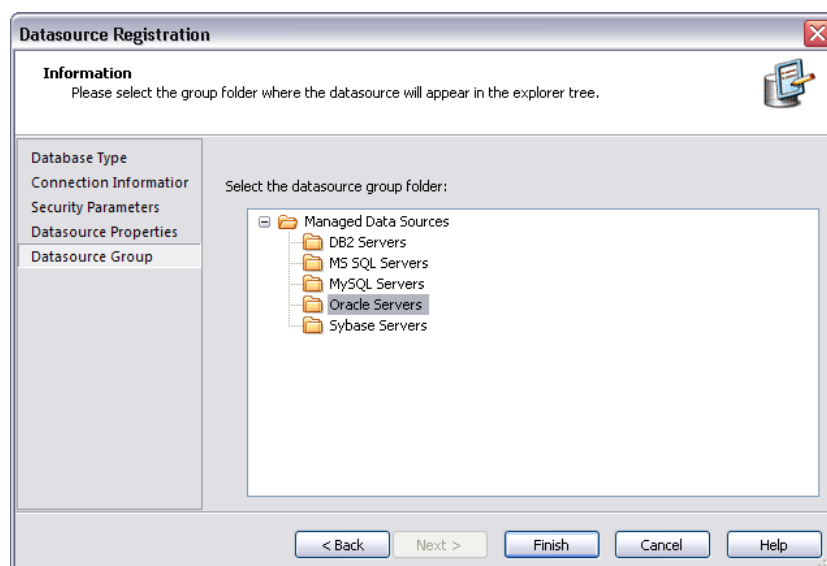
Datasource Registration

Information
Please select the group folder where the datasource will appear in the explorer tree.

Database Type
Connection Informatior
Security Parameters
Datasource Properties
Datasource Group

Select the datasource group folder:

Managed Data Sources
DB2 Servers
MS SQL Servers
MySQL Servers
Oracle Servers
Sybase Servers

< Back
Next >
Finish
Cancel
Help